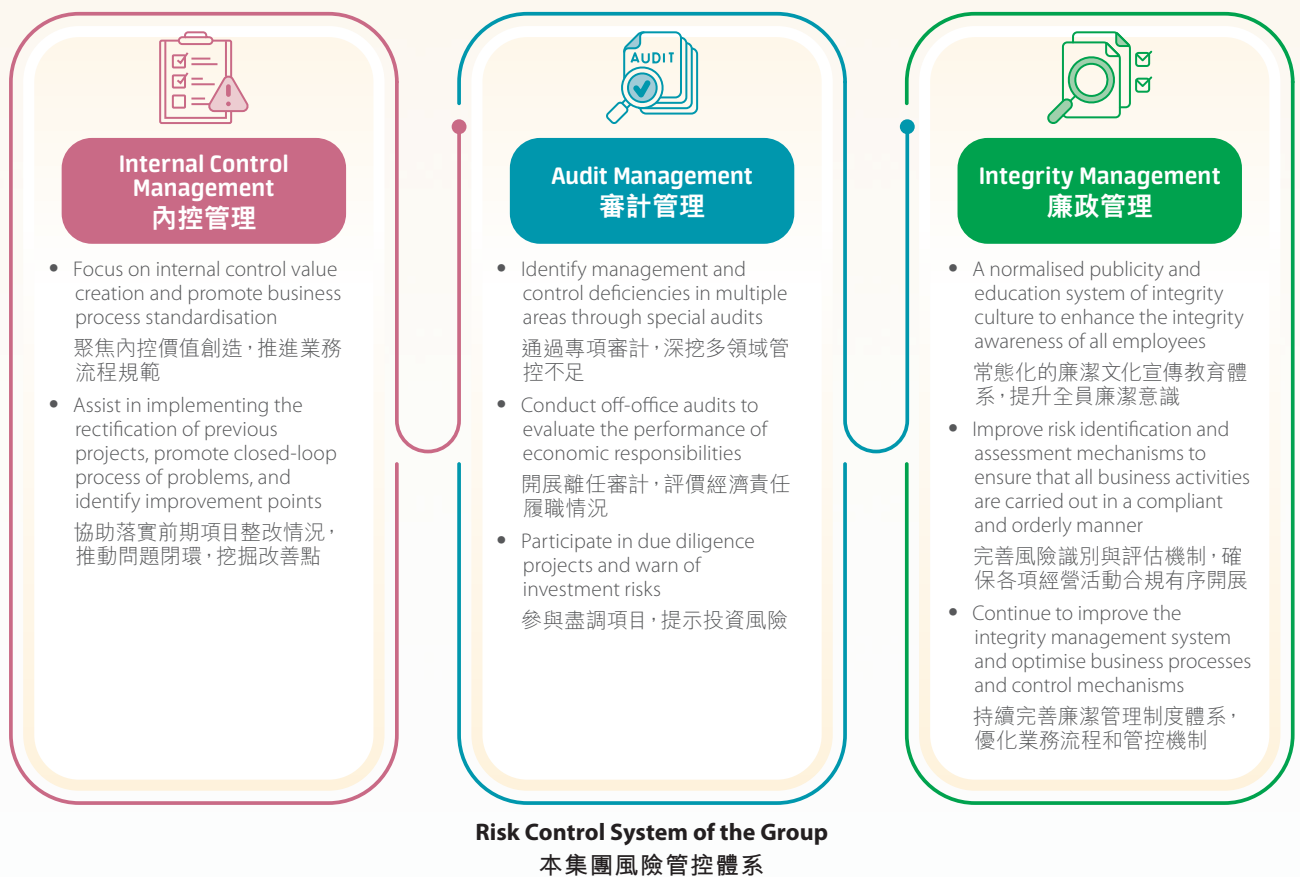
Internal Control Management
內控管理

• Focus on internal control value creation and promote business process standardisation
聚焦內控價值創造，推進業務流程規範

• Assist in implementing the rectification of previous projects, promote closed-loop process of problems, and identify improvement points
協助落實前期項目整改情況，推動問題閉環，挖掘改善點

AUDIT

Audit Management
審計管理

• Identify management and control deficiencies in multiple areas through special audits
通過專項審計，深挖多領域管控不足

• Conduct off-office audits to evaluate the performance of economic responsibilities
開展離任審計，評價經濟責任履職情況

• Participate in due diligence projects and warn of investment risks
參與盡調項目，提示投資風險

Integrity Management
廉政管理

• A normalised publicity and education system of integrity culture to enhance the integrity awareness of all employees
常態化的廉潔文化宣傳教育體系，提升全員廉潔意識

• Improve risk identification and assessment mechanisms to ensure that all business activities are carried out in a compliant and orderly manner
完善風險識別與評估機制，確保各項經營活動合規有序開展

• Continue to improve the integrity management system and optimise business processes and control mechanisms
持續完善廉潔管理制度體系，優化業務流程和管控機制

Risk Control System of the Group
本集團風險管控體系